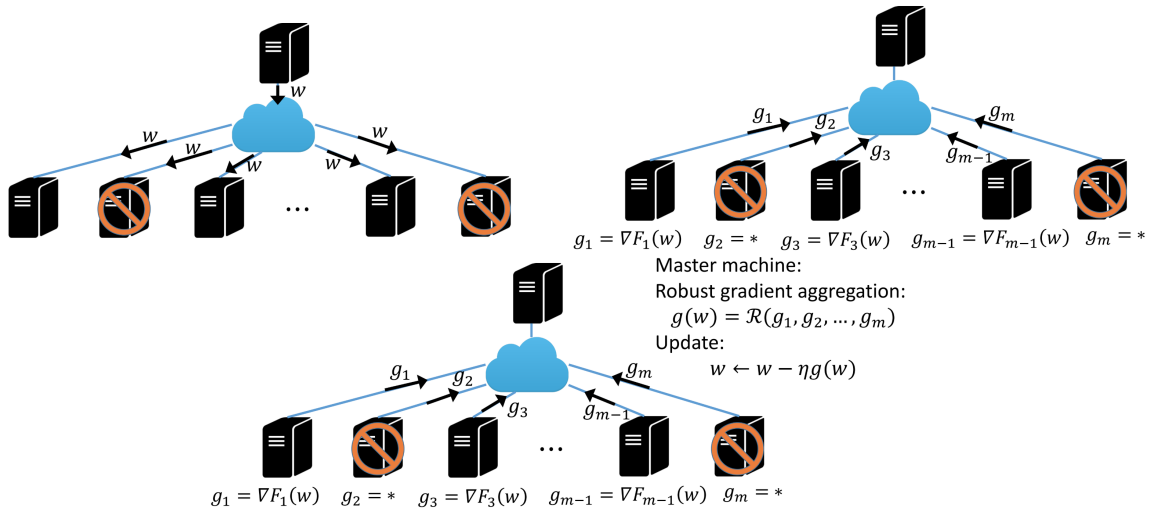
$w$

$w$ $w$ $w$ $w$ $w$

...

$g_1$ $g_2$ $g_3$ $g_{m-1}$ $g_m$

...

$g_1 = \nabla F_1(w)$ $g_2 = *$ $g_3 = \nabla F_3(w)$ $g_{m-1} = \nabla F_{m-1}(w)$ $g_m = *$

Master machine:
Robust gradient aggregation:
$g(w) = \mathcal{R}(g_1, g_2, \ldots, g_m)$
Update:
$w \leftarrow w - \eta g(w)$

$g_1$ $g_2$ $g_3$ $g_{m-1}$ $g_m$

...

$g_1 = \nabla F_1(w)$ $g_2 = *$ $g_3 = \nabla F_3(w)$ $g_{m-1} = \nabla F_{m-1}(w)$ $g_m = *$